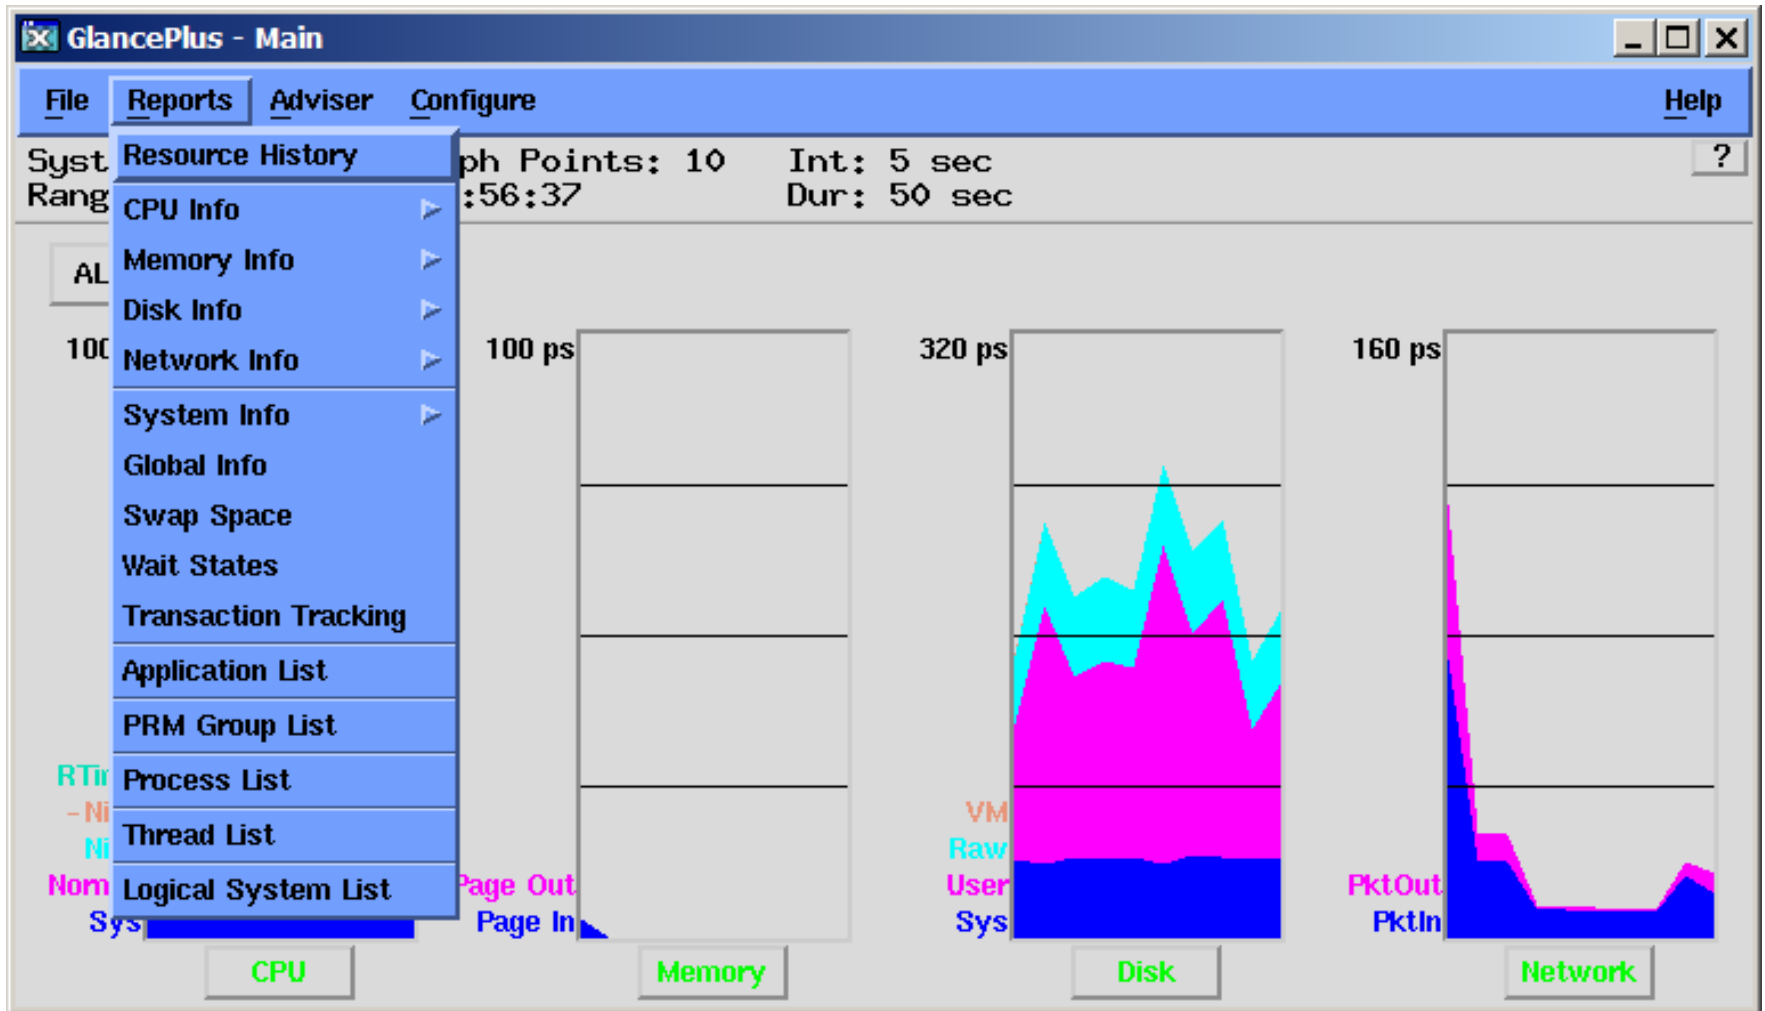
GlancePlus - Main

File Reports Adviser Configure Help

Resource History
CPU Info
Memory Info
Disk Info
Network Info
System Info
Global Info
Swap Space
Wait States
Transaction Tracking
Application List
PRM Group List
Process List
Thread List
Logical System List

Syst
Rang
ph Points: 10 Int: 5 sec
:56:37 Dur: 50 sec
?

AL

100
RTi
-Ni
Ni
Nom
Sys
CPU

100 ps
Page Out
Page In
Memory

320 ps
VM
Raw
User
Sys
Disk

160 ps
PktOut
PktIn
Network